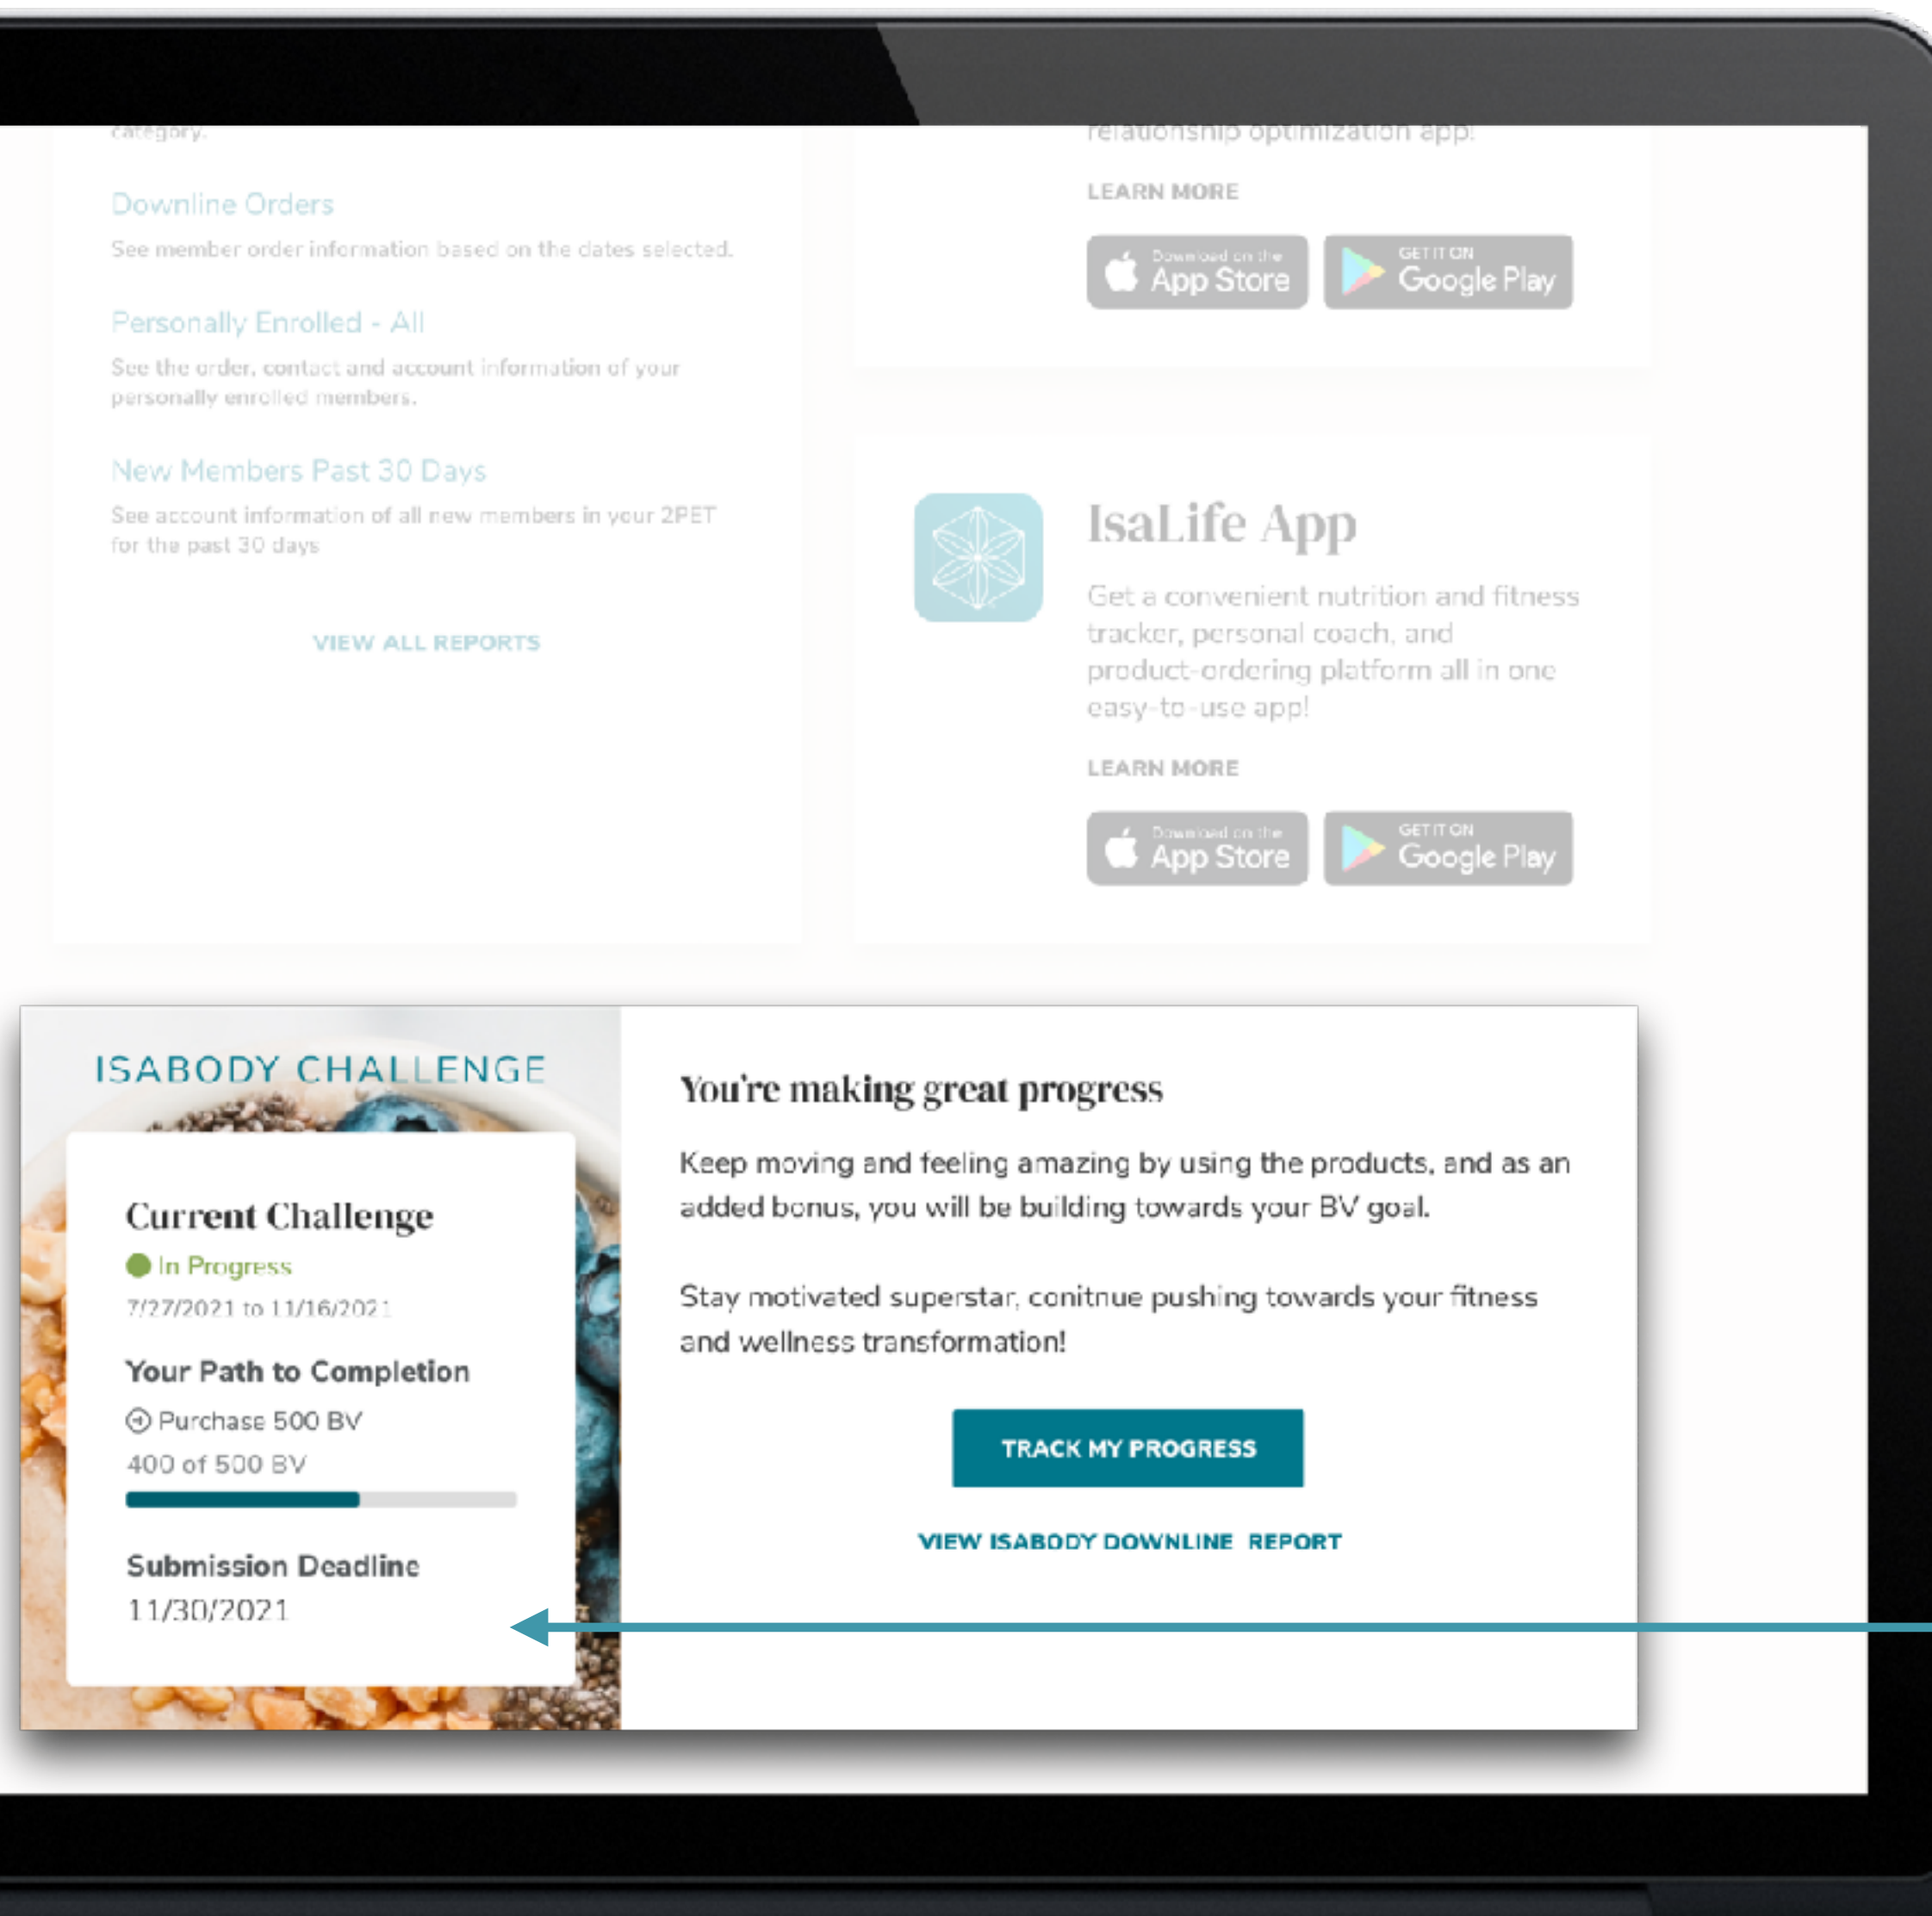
category.

Downline Orders

See member order information based on the dates selected.

Personally Enrolled - All

See the order, contact and account information of your personally enrolled members.

New Members Past 30 Days

See account information of all new members in your 2PET for the past 30 days

VIEW ALL REPORTS

relationship optimization app!

LEARN MORE

Download on the App Store

GET IT ON Google Play

IsaLife App

Get a convenient nutrition and fitness tracker, personal coach, and product-ordering platform all in one easy-to-use app!

LEARN MORE

Download on the App Store

GET IT ON Google Play

ISABODY CHALLENGE

Current Challenge

In Progress

7/27/2021 to 11/16/2021

Your Path to Completion

Purchase 500 BV

400 of 500 BV

Submission Deadline

11/30/2021

You're making great progress

Keep moving and feeling amazing by using the products, and as an added bonus, you will be building towards your BV goal.

Stay motivated superstar, conitnue pushing towards your fitness and wellness transformation!

TRACK MY PROGRESS

VIEW ISABODY DOWNLINE REPORT